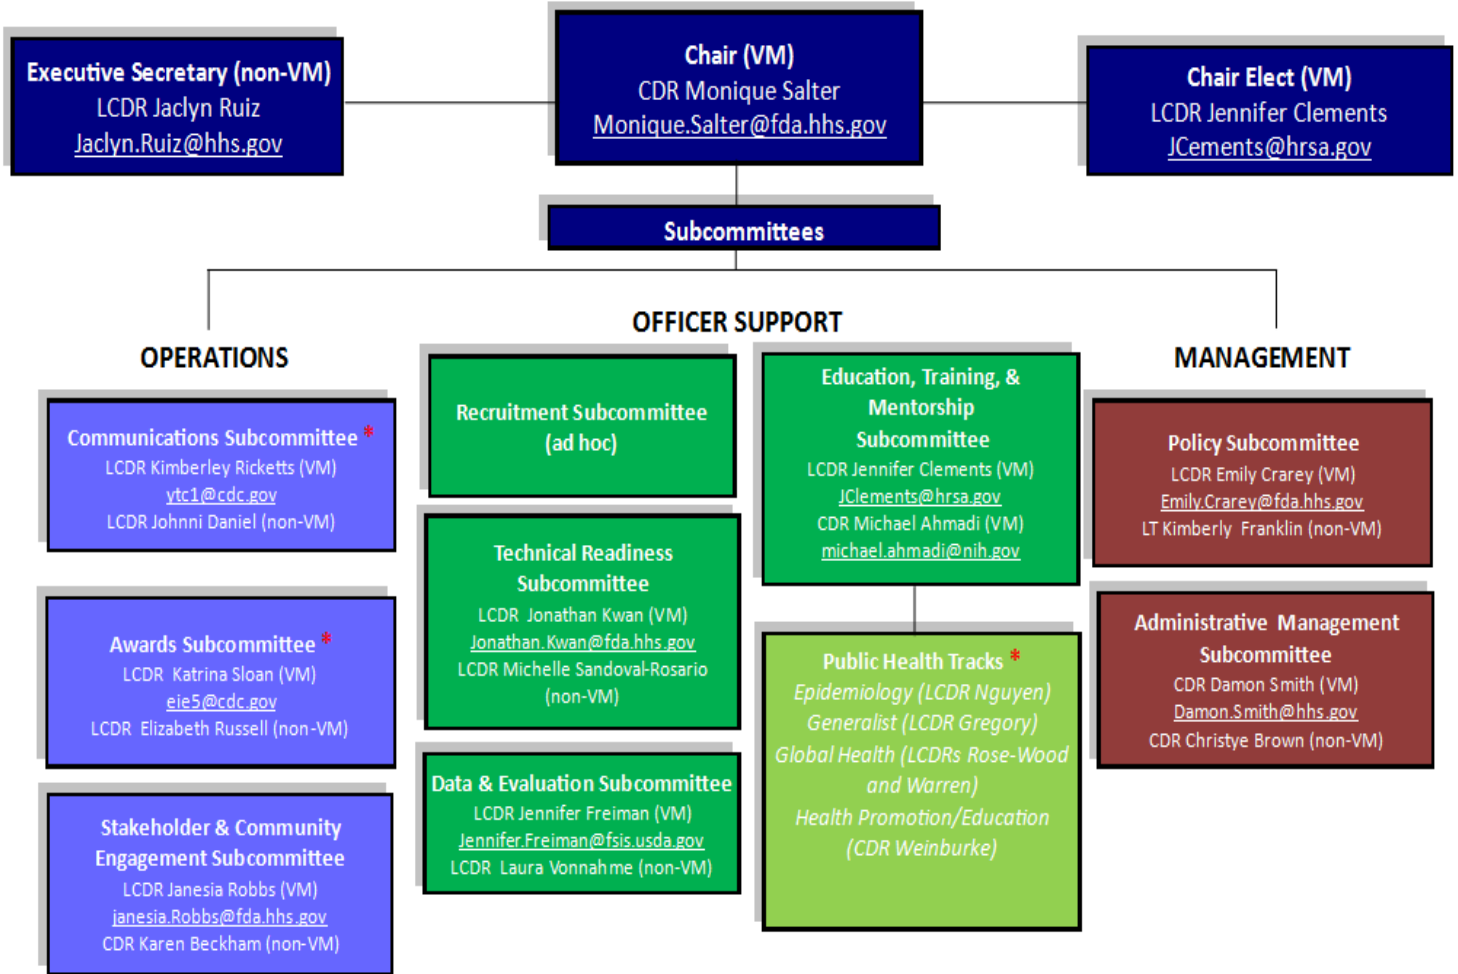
Executive Secretary (non-VM)
LCDR Jaclyn Ruiz
Jaclyn.Ruiz@hhs.gov

Chair (VM)
CDR Monique Salter
Monique.Salter@fda.hhs.gov

Chair Elect (VM)
LCDR Jennifer Clements
JCements@hrsa.gov

Subcommittees

OPERATIONS

OFFICER SUPPORT

MANAGEMENT

Communications Subcommittee *
LCDR Kimberley Ricketts (VM)
ytc1@cdc.gov
LCDR Johnni Daniel (non-VM)

Awards Subcommittee *
LCDR Katrina Sloan (VM)
eie5@cdc.gov
LCDR Elizabeth Russell (non-VM)

Stakeholder & Community Engagement Subcommittee
LCDR Janesia Robbs (VM)
janesia.Robbs@fda.hhs.gov
CDR Karen Beckham (non-VM)

Recruitment Subcommittee (ad hoc)

Technical Readiness Subcommittee
LCDR Jonathan Kwan (VM)
Jonathan.Kwan@fda.hhs.gov
LCDR Michelle Sandoval-Rosario (non-VM)

Data & Evaluation Subcommittee
LCDR Jennifer Freiman (VM)
Jennifer.Freiman@fsis.usda.gov
LCDR Laura Vonnahme (non-VM)

Education, Training, & Mentorship Subcommittee
LCDR Jennifer Clements (VM)
JClements@hrsa.gov
CDR Michael Ahmadi (VM)
michael.ahmadi@nih.gov

Public Health Tracks *
Epidemiology (LCDR Nguyen)
Generalist (LCDR Gregory)
Global Health (LCDRs Rose-Wood and Warren)
Health Promotion/Education (CDR Weinburke)

Policy Subcommittee
LCDR Emily Crarey (VM)
Emily.Crarey@fda.hhs.gov
LT Kimberly Franklin (non-VM)

Administrative Management Subcommittee
CDR Damon Smith (VM)
Damon.Smith@hhs.gov
CDR Christye Brown (non-VM)